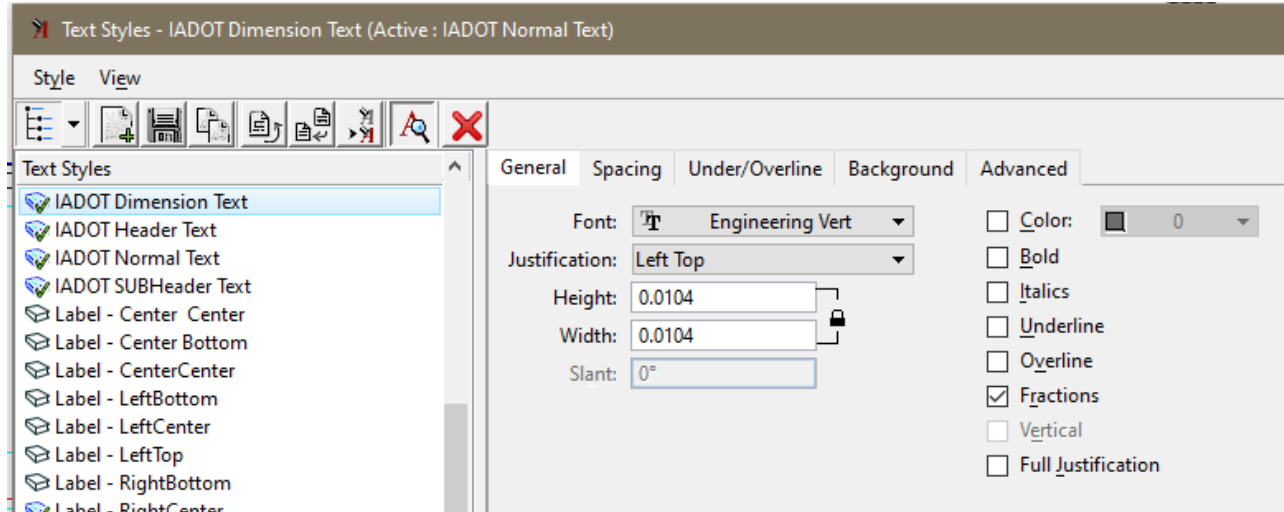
Text Styles - IADOT Dimension Text (Active : IADOT Normal Text)

Style View

Text Styles
IADOT Dimension Text
IADOT Header Text
IADOT Normal Text
IADOT SUBHeader Text
Label - Center Center
Label - Center Bottom
Label - CenterCenter
Label - LeftBottom
Label - LeftCenter
Label - LeftTop
Label - RightBottom
Label - RightCenter

General | Spacing | Under/Overline | Background | Advanced

Font: Engineering Vert
Justification: Left Top
Height: 0.0104
Width: 0.0104
Slant: 0°

Color: 0
Bold
Italics
Underline
Overline
Fractions
Vertical
Full Justification